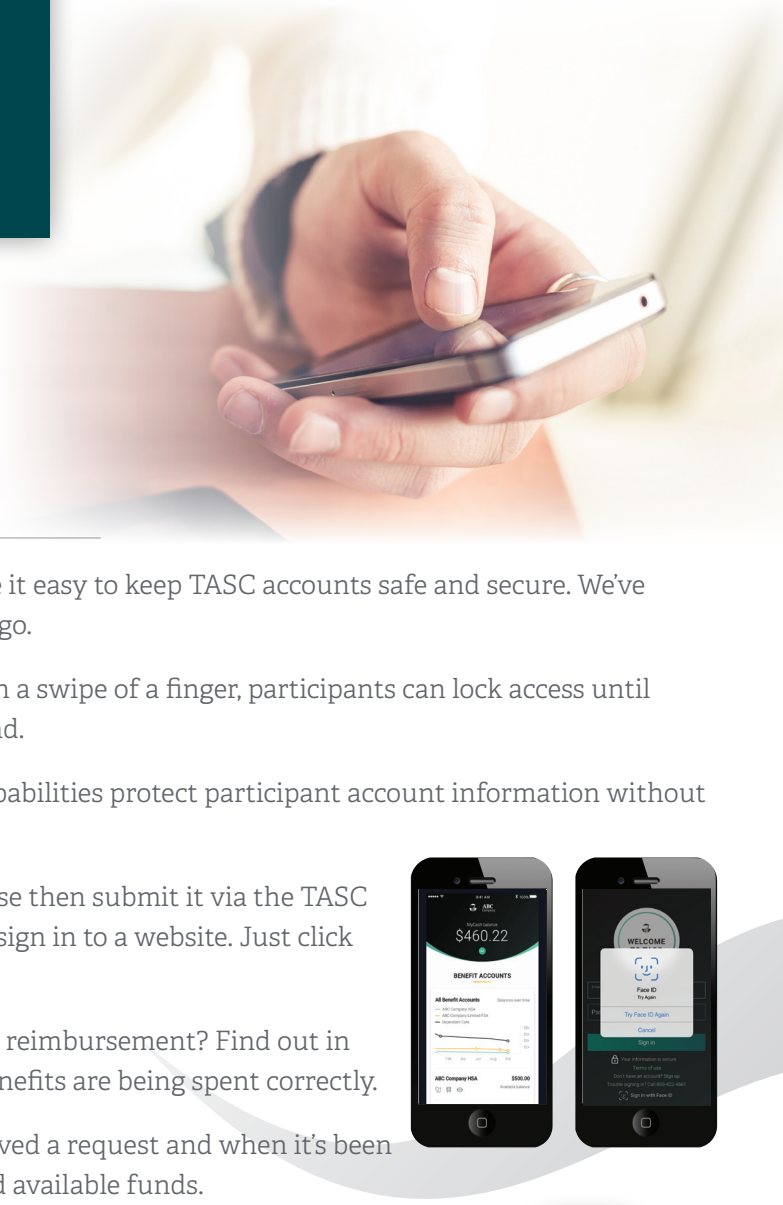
e it easy to keep TASC accounts safe and secure. We've go.

n a swipe of a finger, participants can lock access until nd.

pabilities protect participant account information without

se then submit it via the TASC sign in to a website. Just click

reimbursement? Find out in nefits are being spent correctly.

ved a request and when it's been d available funds.

9:41 AM

100%

ABC Company

MyCash balance

$460.22

BENEFIT ACCOUNTS

All Benefit Accounts

Balances over time

ABC Company HSA

ABC Company Limited FSA

Dependent Care

Feb

Apr

Jun

Aug

Oct

ABC Company HSA

$500.00

Available balance

WELCOME

Face ID

Try Again

Try Face ID Again

Cancel

Sign in

Your information is secure

Terms of use

Don't have an account? Sign up

Trouble signing in? Call 800-422-4661

Sign in with Face ID